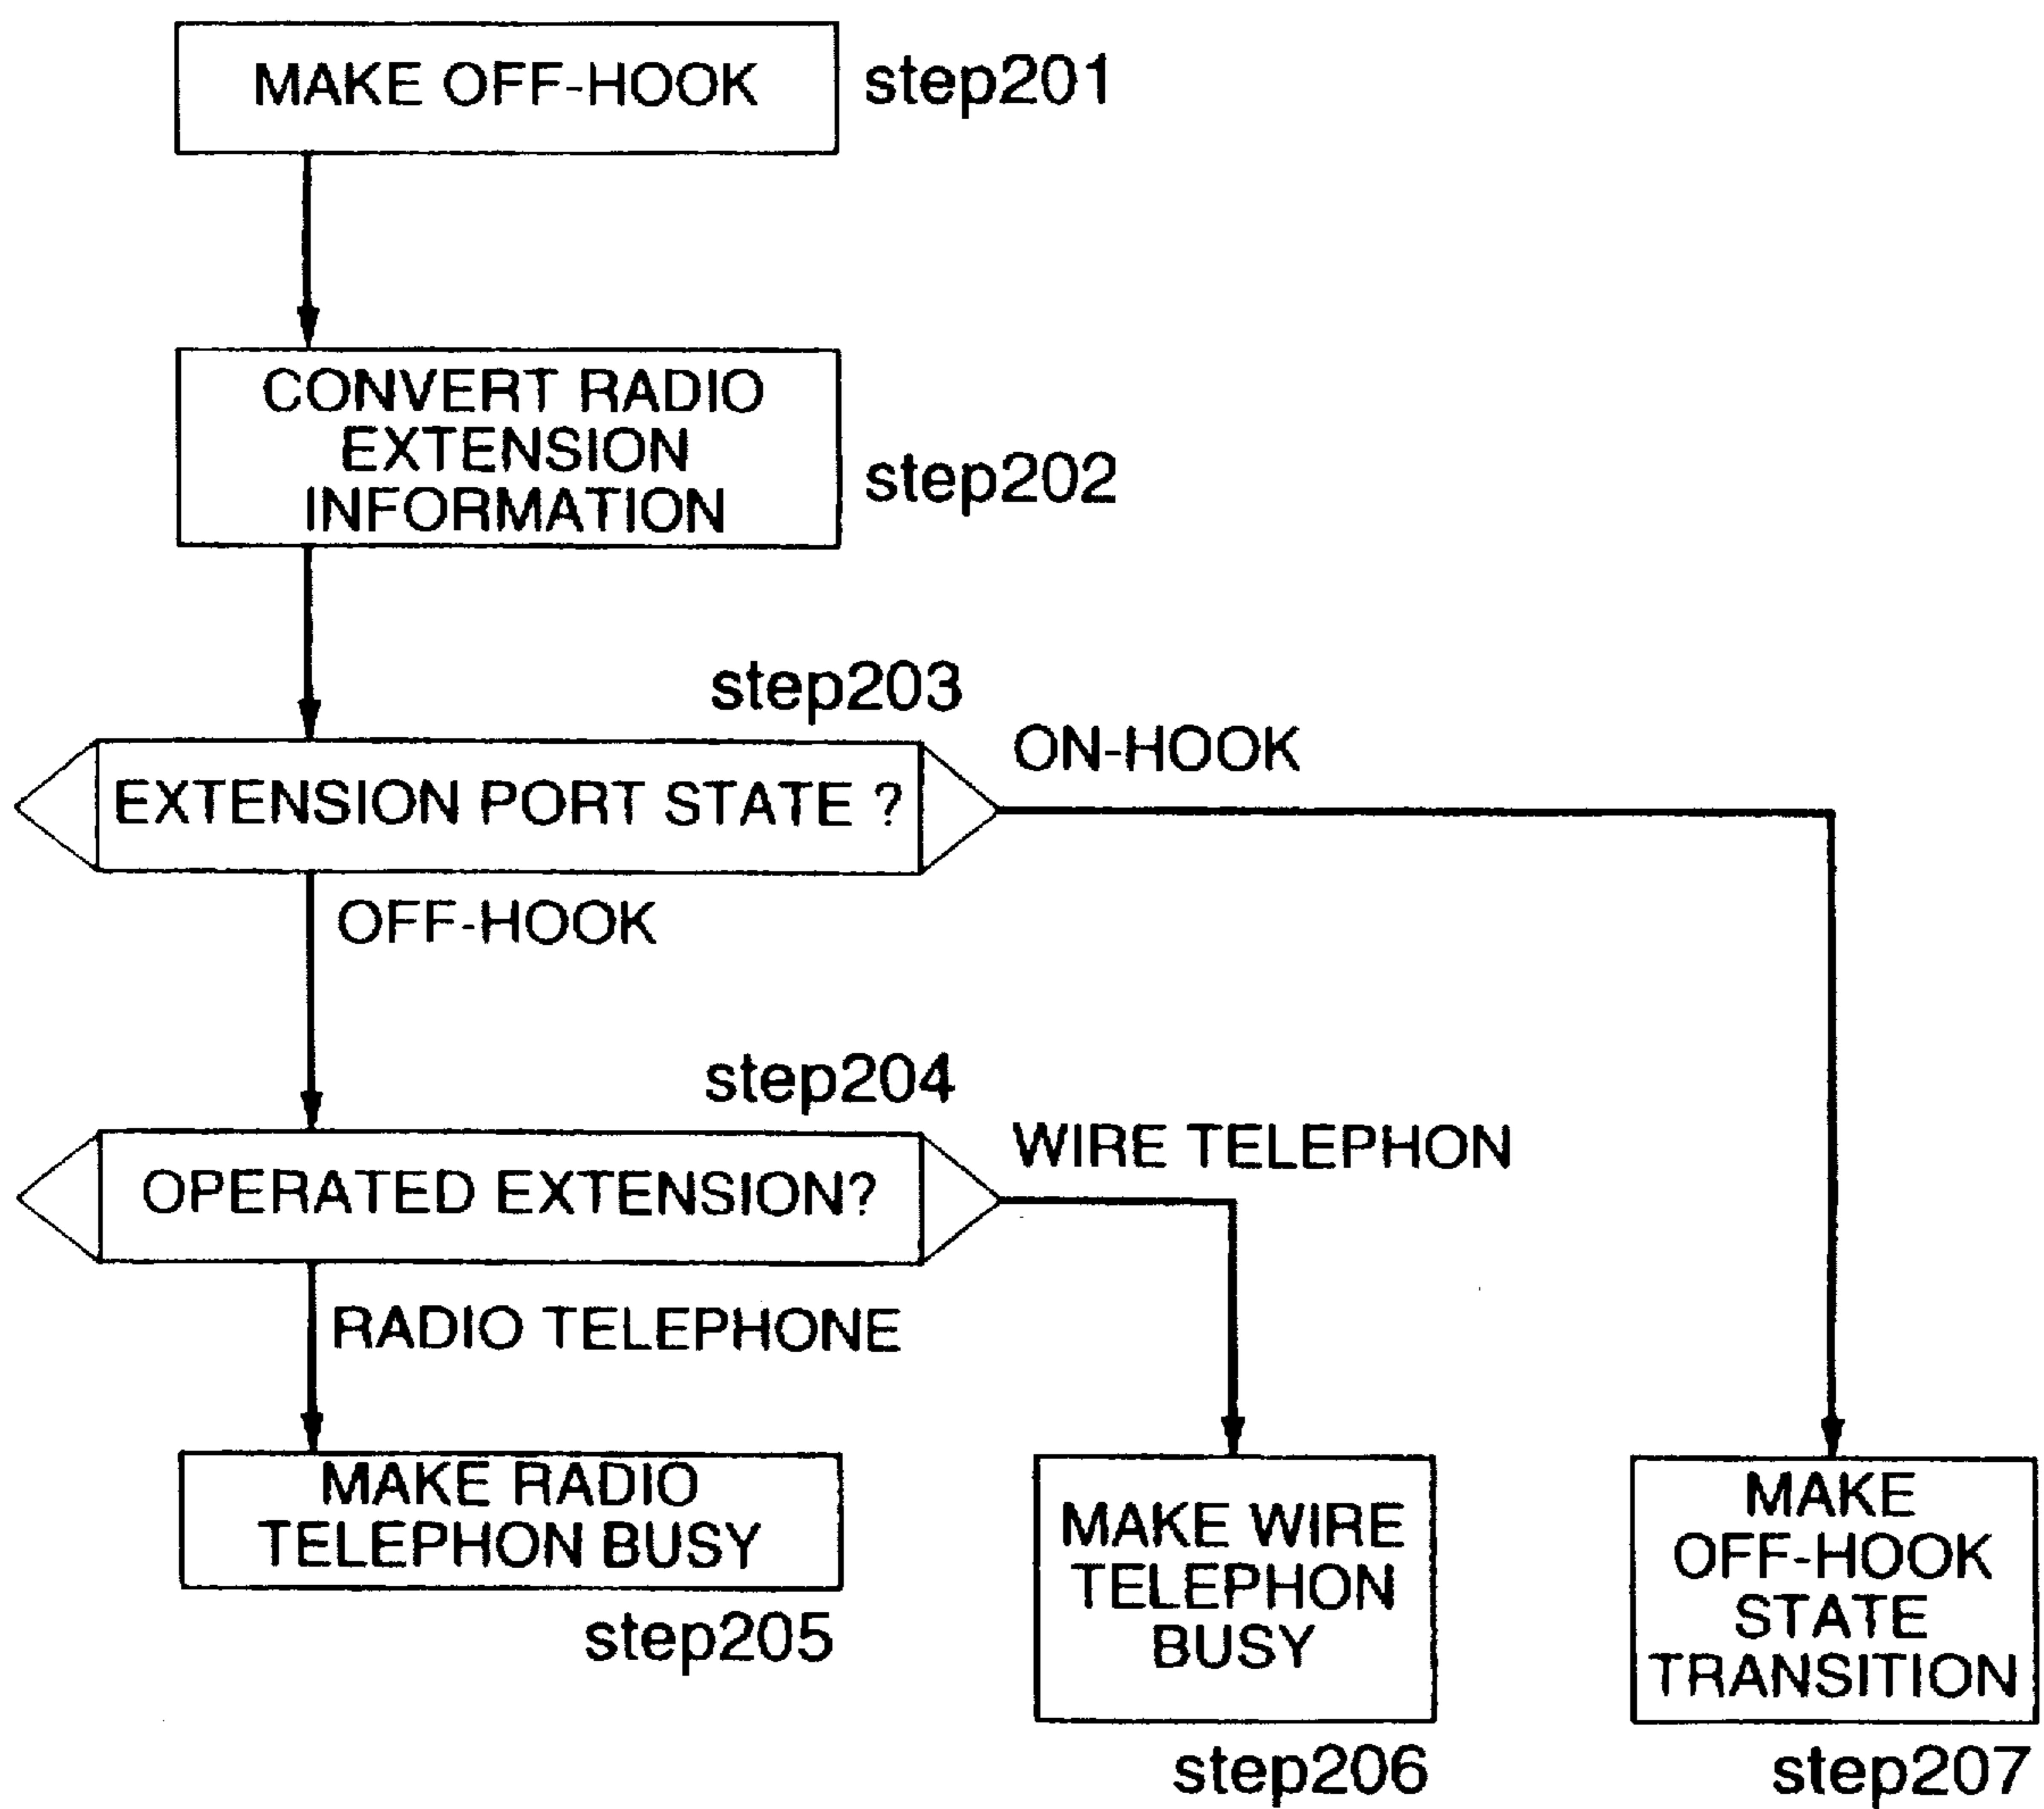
MAKE OFF-HOOK step201

CONVERT RADIO EXTENSION INFORMATION step202

step203

EXTENSION PORT STATE ? ON-HOOK

OFF-HOOK

step204

OPERATED EXTENSION? WIRE TELEPHON

RADIO TELEPHONE

MAKE RADIO TELEPHON BUSY step205

MAKE WIRE TELEPHON BUSY step206

MAKE OFF-HOOK STATE TRANSITION step207